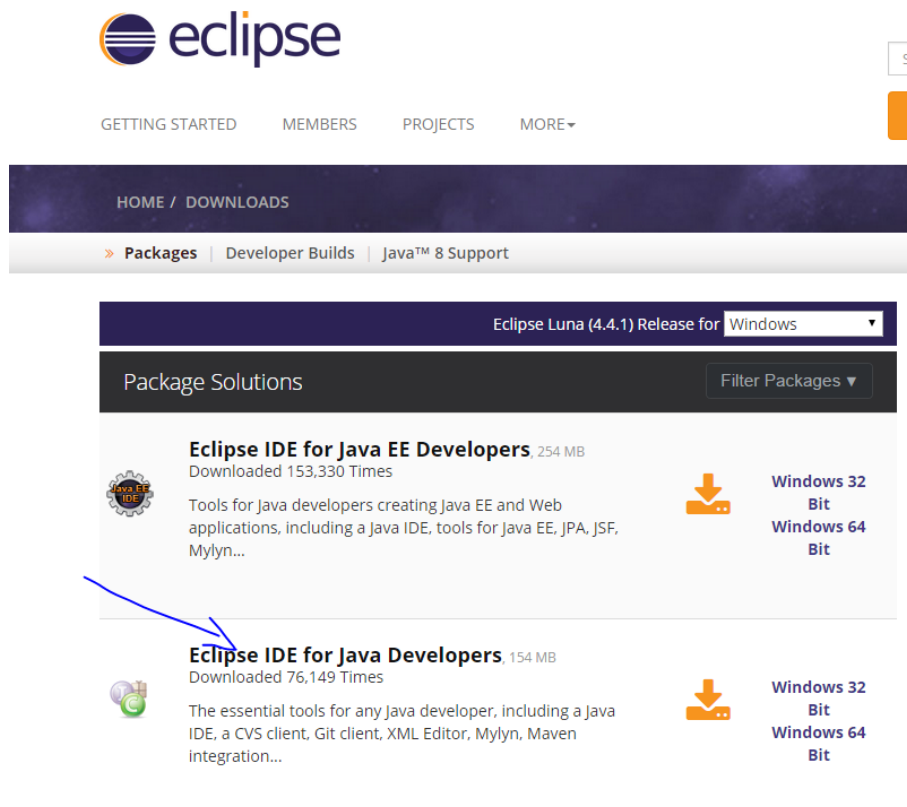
eclipse

GETTING STARTED MEMBERS PROJECTS MORE

HOME / DOWNLOADS

» Packages | Developer Builds | Java™ 8 Support

Eclipse Luna (4.4.1) Release for Windows

Package Solutions

Filter Packages ▾

Java EE IDE

Eclipse IDE for Java EE Developers, 254 MB
Downloaded 153,330 Times

Tools for Java developers creating Java EE and Web applications, including a Java IDE, tools for Java EE, JPA, JSF, Mylyn...

Windows 32 Bit
Windows 64 Bit

Eclipse IDE for Java Developers, 154 MB
Downloaded 76,149 Times

The essential tools for any Java developer, including a Java IDE, a CVS client, Git client, XML Editor, Mylyn, Maven integration...

Windows 32 Bit
Windows 64 Bit